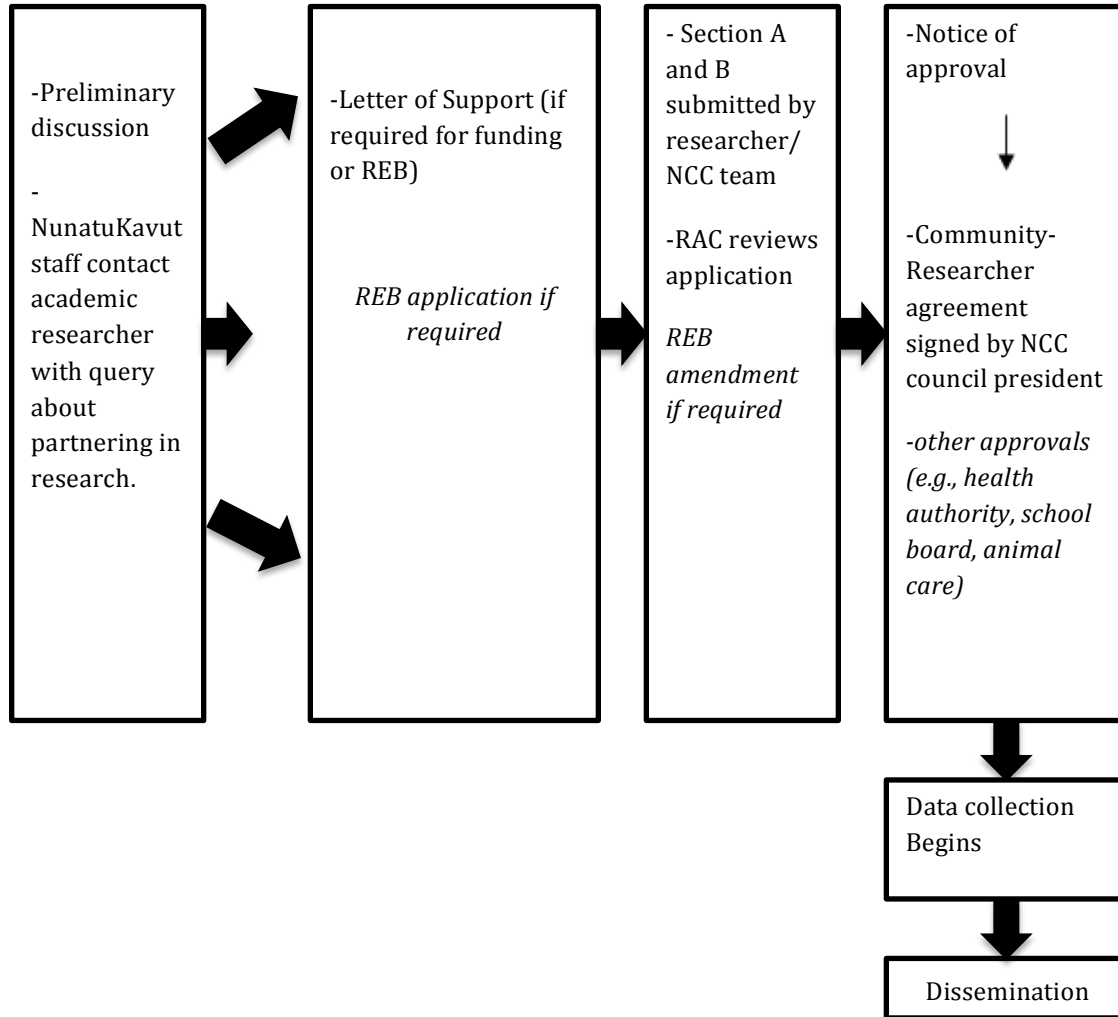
-Preliminary discussion

-NunatuKavut staff contact academic researcher with query about partnering in research.

-Letter of Support (if required for funding or REB)

*REB application if required*

- Section A and B submitted by researcher/ NCC team

-RAC reviews application

*REB amendment if required*

-Notice of approval

-Community-Researcher agreement signed by NCC council president

*-other approvals (e.g., health authority, school board, animal care)*

Data collection Begins

Dissemination